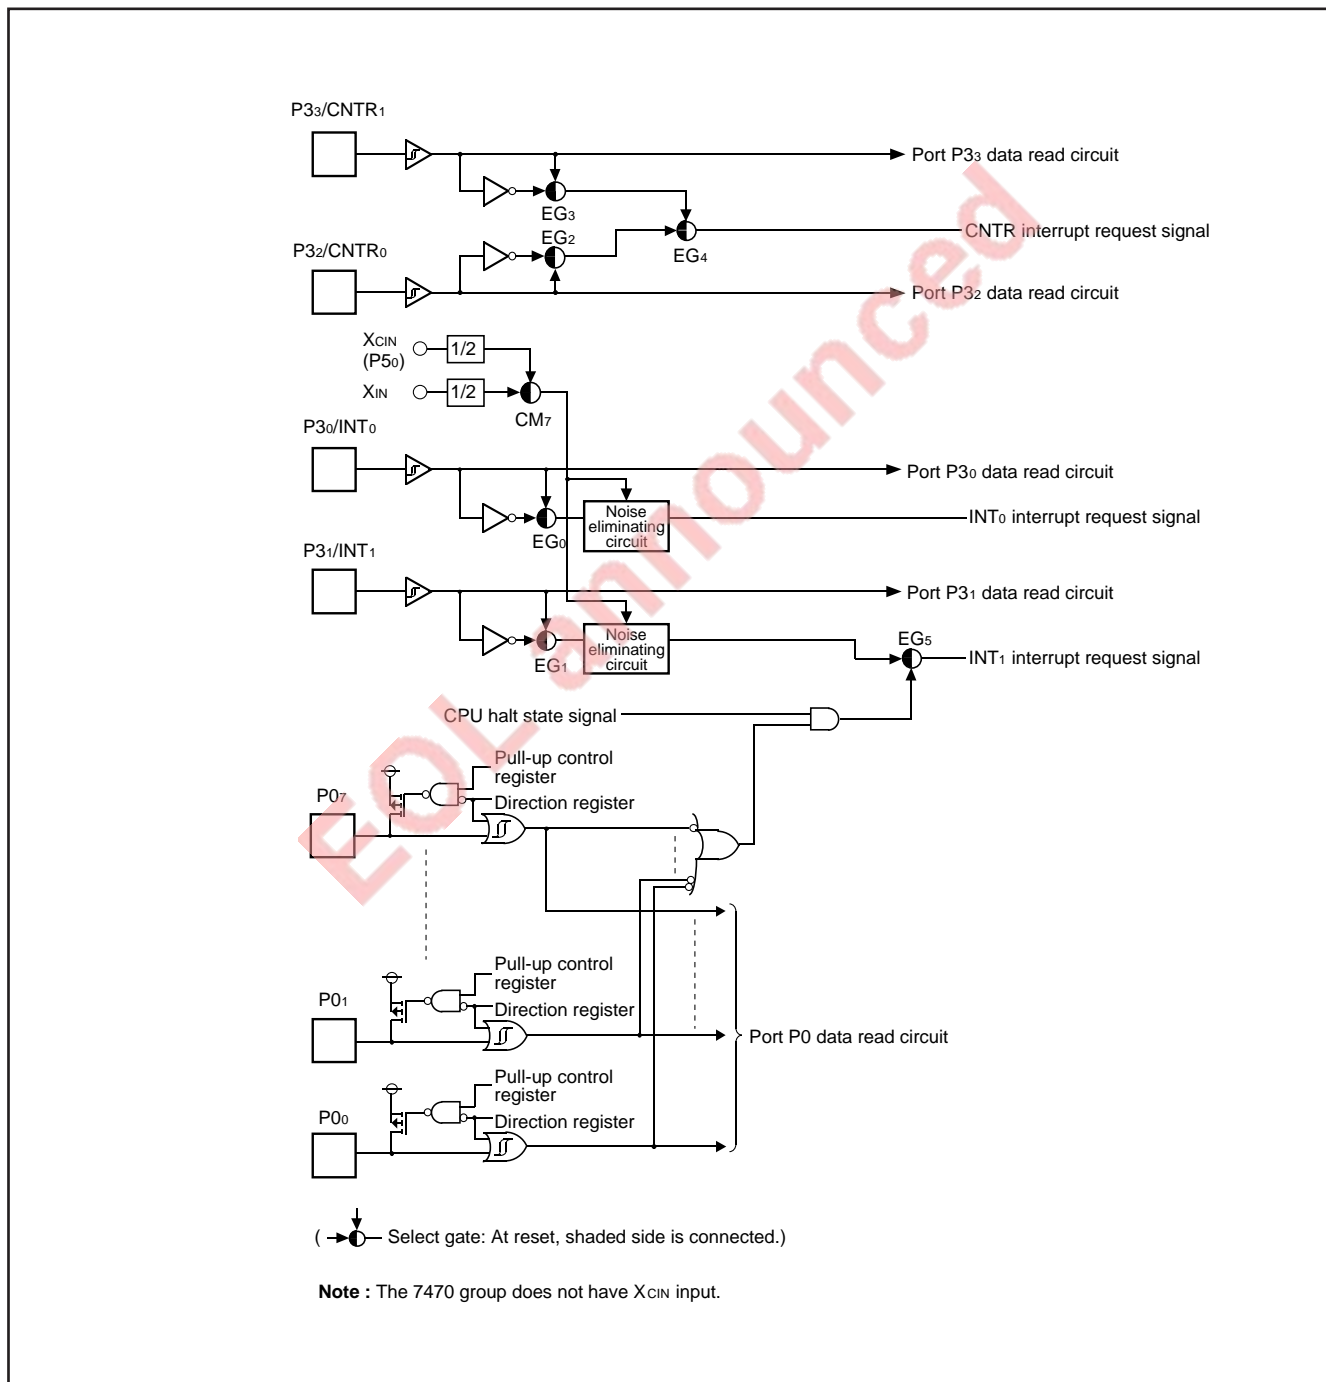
P3$_3$/CNTR$_1$

Port P3$_3$ data read circuit

EG$_3$

EG$_2$

EG$_4$

CNTR interrupt request signal

P3$_2$/CNTR$_0$

Port P3$_2$ data read circuit

X$_{CIN}$ (P5$_0$)

1/2

X$_{IN}$

1/2

CM$_7$

P3$_0$/INT$_0$

Port P3$_0$ data read circuit

Noise eliminating circuit

INT$_0$ interrupt request signal

EG$_0$

P3$_1$/INT$_1$

Port P3$_1$ data read circuit

Noise eliminating circuit

EG$_1$

EG$_5$

INT$_1$ interrupt request signal

CPU halt state signal

Pull-up control register

P0$_7$

Direction register

Pull-up control register

P0$_1$

Direction register

Port P0 data read circuit

Pull-up control register

P0$_0$

Direction register

( Select gate: At reset, shaded side is connected.)

**Note :** The 7470 group does not have X$_{CIN}$ input.

EOL announced